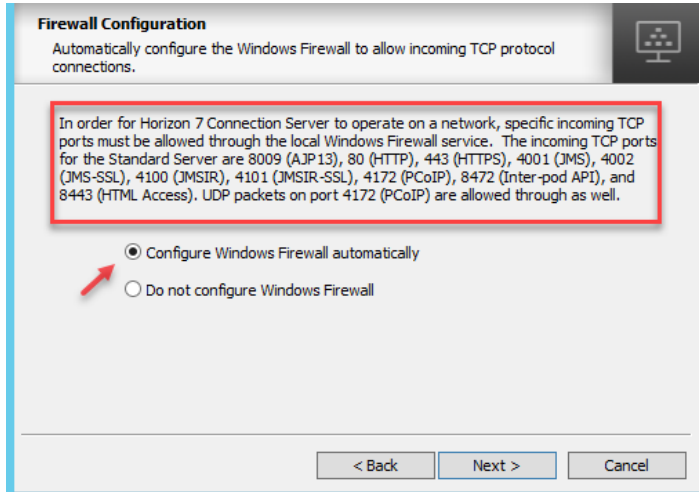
Firewall Configuration

Automatically configure the Windows Firewall to allow incoming TCP protocol connections.

In order for Horizon 7 Connection Server to operate on a network, specific incoming TCP ports must be allowed through the local Windows Firewall service. The incoming TCP ports for the Standard Server are 8009 (AJP13), 80 (HTTP), 443 (HTTPS), 4001 (JMS), 4002 (JMS-SSL), 4100 (JMSIR), 4101 (JMSIR-SSL), 4172 (PCoIP), 8472 (Inter-pod API), and 8443 (HTML Access). UDP packets on port 4172 (PCoIP) are allowed through as well.

Configure Windows Firewall automatically

Do not configure Windows Firewall

< Back

Next >

Cancel